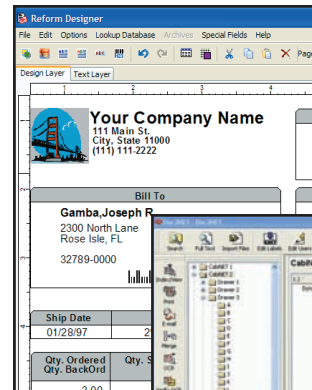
Reform Designer

File Edit Options Lookup Database Archives Special Fields Help

Page

Design Layer Text Layer

1 2 3

Your Company Name
111 Main St.
City, State 11000
(111) 111-2222

Bill To

Gamba,Joseph R
2300 North Lane
Rose Isle, FL

32789-0000

Ship Date
01/28/97

Qty. Ordered Qty. BackOrd
Qty. S

2.00

Search Full Text Import Files Edit Labels Edit Users

Index Mgr

Print

E-mail

Fax

Merge

OCR

Cabinet 1
Cabinet 2
Drawer 1
Drawer 2
Drawer 3

Cabi